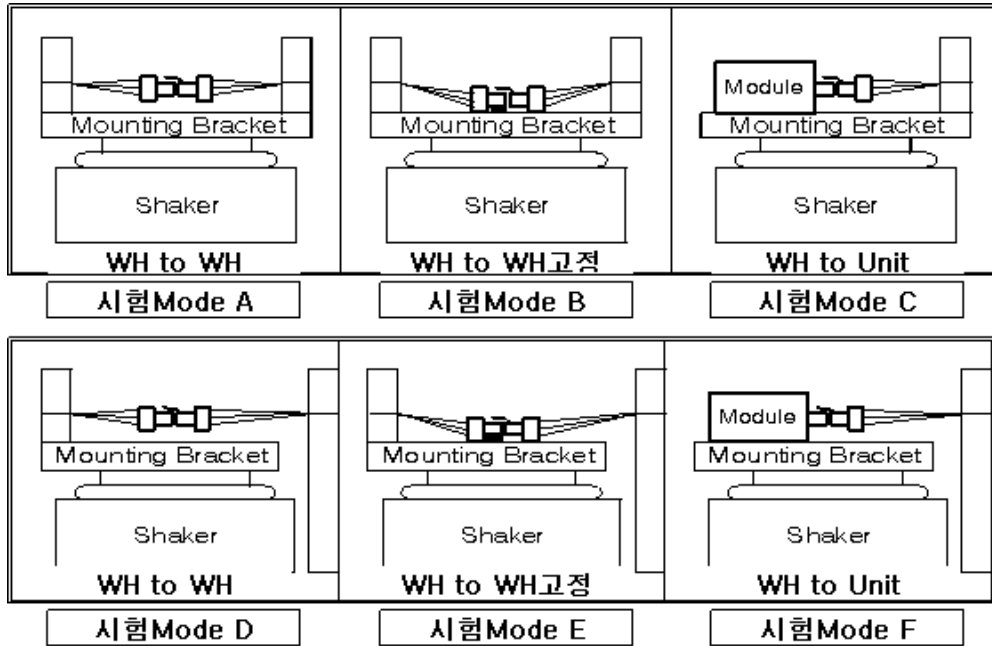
Mounting Bracket
Shaker
WH to WH
시험Mode A

Mounting Bracket
Shaker
WH to WH고정
시험Mode B

Module
Mounting Bracket
Shaker
WH to Unit
시험Mode C

Mounting Bracket
Shaker
WH to WH
시험Mode D

Mounting Bracket
Shaker
WH to WH고정
시험Mode E

Module
Mounting Bracket
Shaker
WH to Unit
시험Mode F